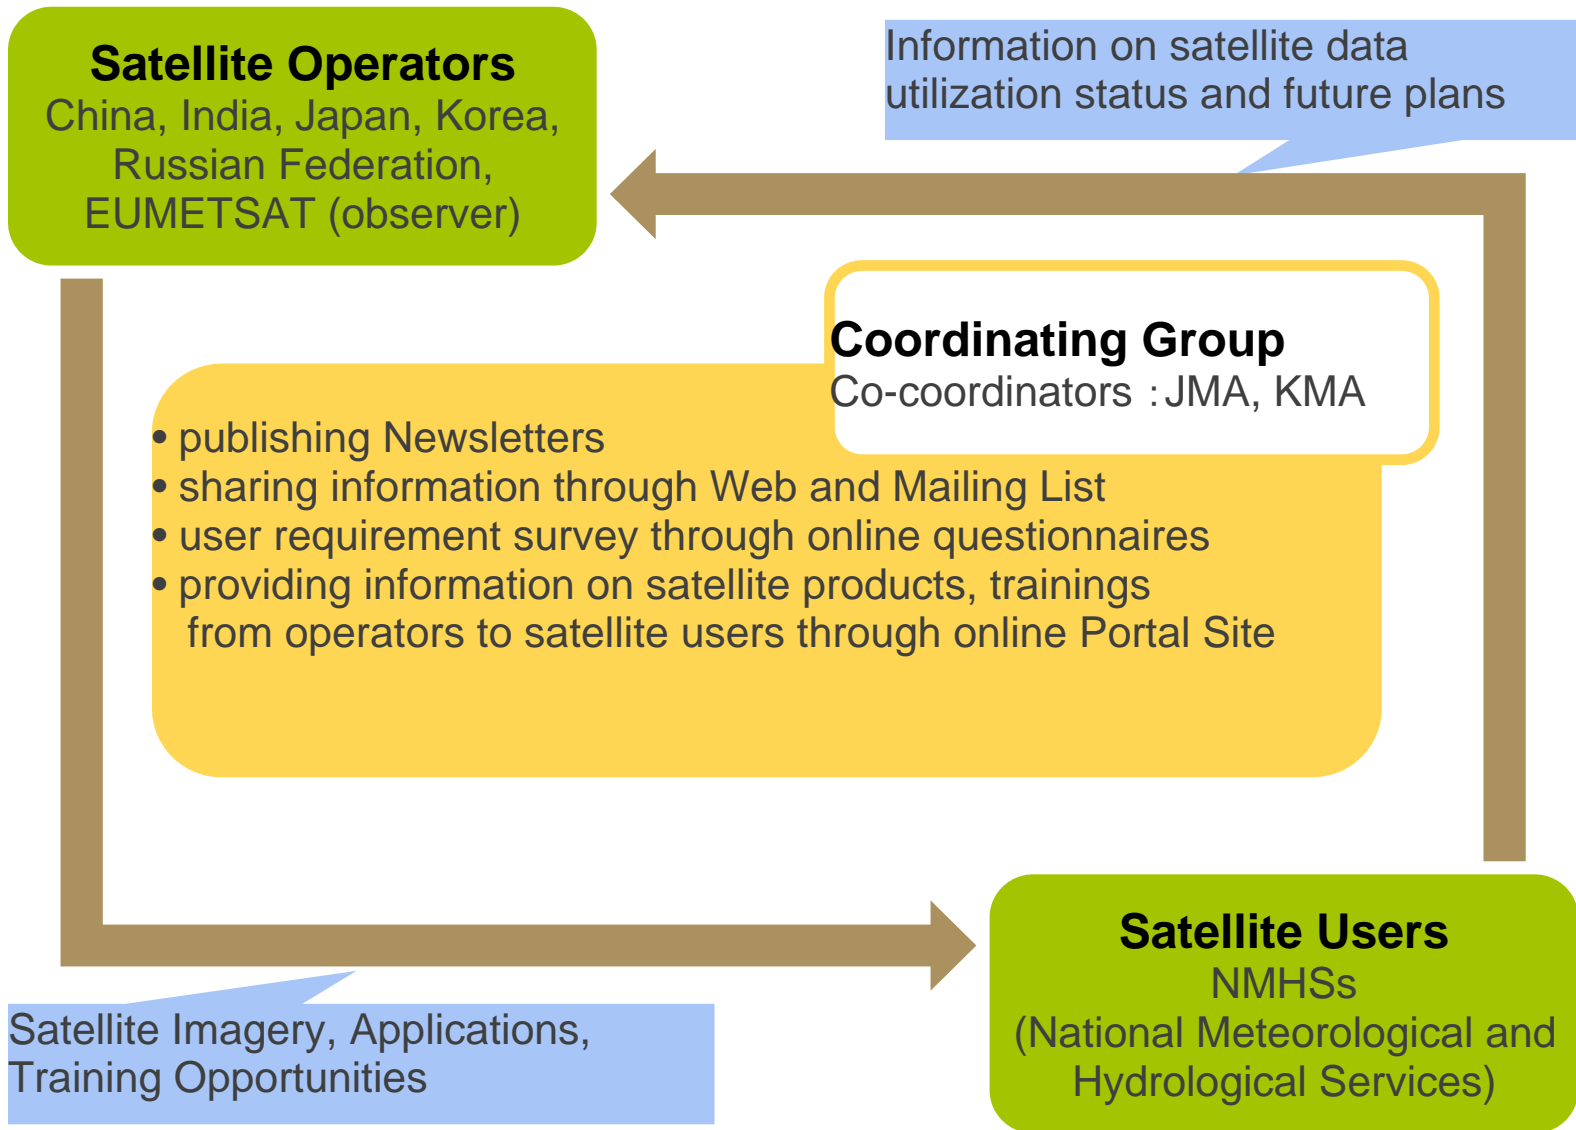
Satellite Operators
China, India, Japan, Korea, Russian Federation, EUMETSAT (observer)

Information on satellite data utilization status and future plans

Coordinating Group
Co-coordinators : JMA, KMA

• publishing Newsletters
• sharing information through Web and Mailing List
• user requirement survey through online questionnaires
• providing information on satellite products, trainings from operators to satellite users through online Portal Site

Satellite Imagery, Applications, Training Opportunities

Satellite Users
NMHSs
(National Meteorological and Hydrological Services)